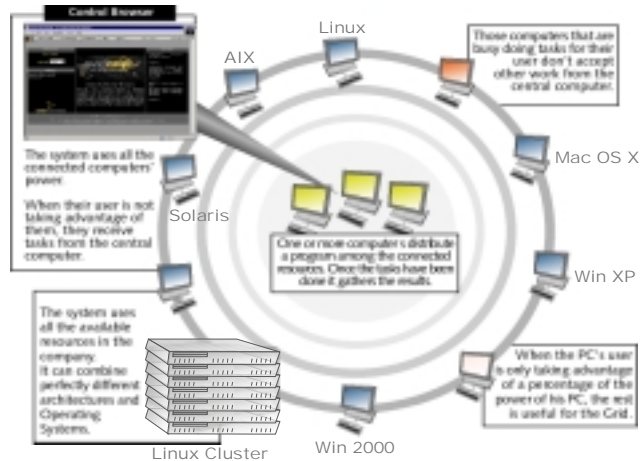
Central Browser

Linux

AIX

Those computers that are busy doing tasks for their user don't accept other work from the central computer.

Mac OS X

The system uses all the connected computers' power.

When their user is not taking advantage of them, they receive tasks from the central computer.

Solaris

One or more computers distribute a program among the connected resources. Once the tasks have been done it gathers the results.

Win XP

The system uses all the available resources in the company. It can combine perfectly different architectures and Operating Systems.

When the PC's user is only taking advantage of a percentage of the power of his PC, the rest is useful for the Grid.

Win 2000

Linux Cluster